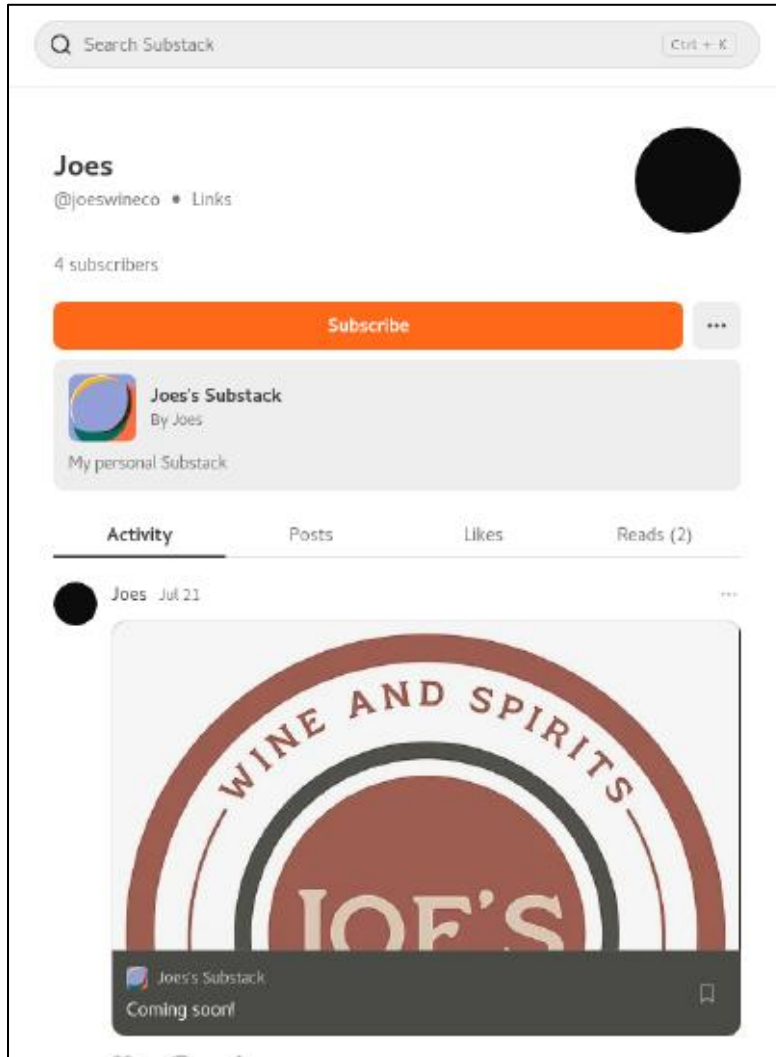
Search Substack

Ctrl + K

Joes

@joeswineco • Links

4 subscribers

Subscribe

...

Joes's Substack

By Joes

My personal Substack

Activity

Posts

Likes

Reads (2)

Joes Jul 21

...

WINE AND SPIRITS

JOE'S

Joes's Substack

Coming soon!